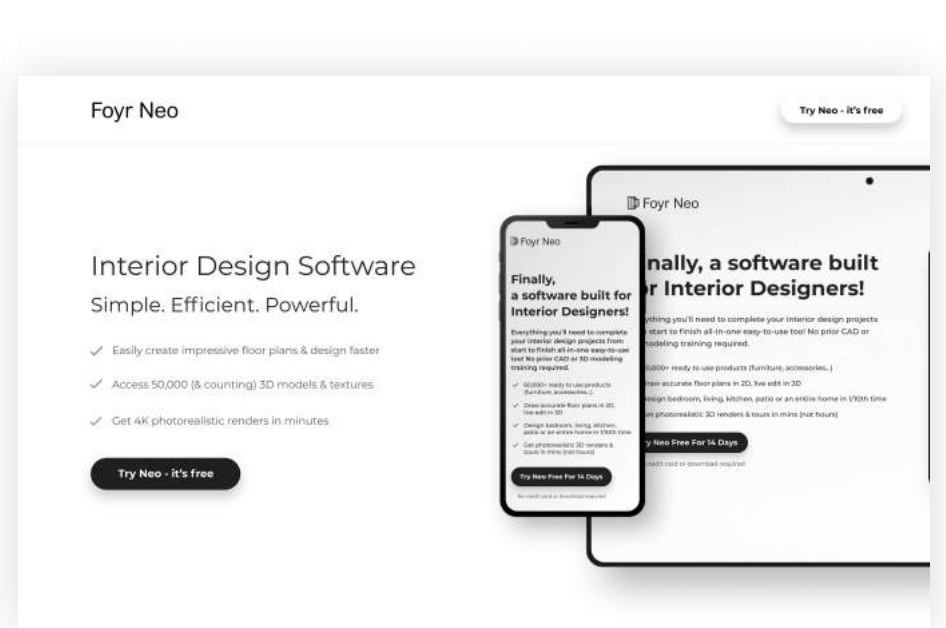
Foyr Neo

Try Neo - it's free

Interior Design Software

Simple. Efficient. Powerful.

✓ Easily create impressive floor plans & design faster

✓ Access 50,000 (& counting) 3D models & textures

✓ Get 4K photorealistic renders in minutes

Try Neo - it's free

Foyr Neo

Finally, a software built for Interior Designers!

Everything you'll need to complete your interior design projects from start to finish all-in-one easy-to-use tool No prior CAD or 3D modeling training required.

✓ 60,000+ ready to use products (furniture, accessories..)

✓ Draw accurate floor plans in 2D, live edit in 3D

✓ Design bedroom, living, kitchen, patio or an entire home in 1/10th time

✓ Get photorealistic 3D renders & tours in mins (not hours)

Try Neo Free For 14 Days

No credit card or download required

Foyr Neo

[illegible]nally, a software built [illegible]r Interior Designers!

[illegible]ything you'll need to complete your interior design projects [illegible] start to finish all-in-one easy-to-use tool No prior CAD or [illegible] modeling training required.

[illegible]0,000+ ready to use products (furniture, accessories..)

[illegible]raw accurate floor plans in 2D, live edit in 3D

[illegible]esign bedroom, living, kitchen, patio or an entire home in 1/10th time

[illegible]et photorealistic 3D renders & tours in mins (not hours)

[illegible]y Neo Free For 14 Days

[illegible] credit card or download required